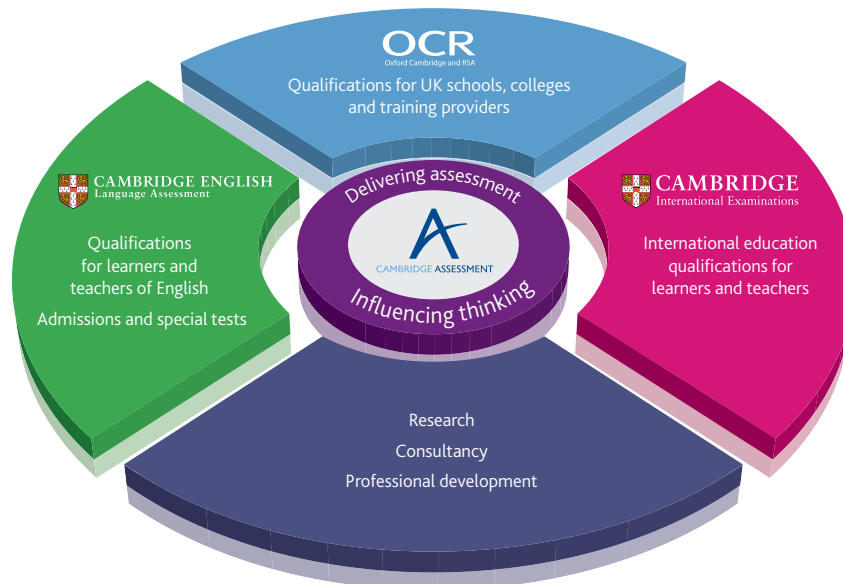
OCR
Oxford Cambridge and RSA

Qualifications for UK schools, colleges and training providers

CAMBRIDGE ENGLISH
Language Assessment

Qualifications for learners and teachers of English

Admissions and special tests

Delivering assessment

CAMBRIDGE ASSESSMENT

Influencing thinking

CAMBRIDGE
International Examinations

International education qualifications for learners and teachers

Research

Consultancy

Professional development